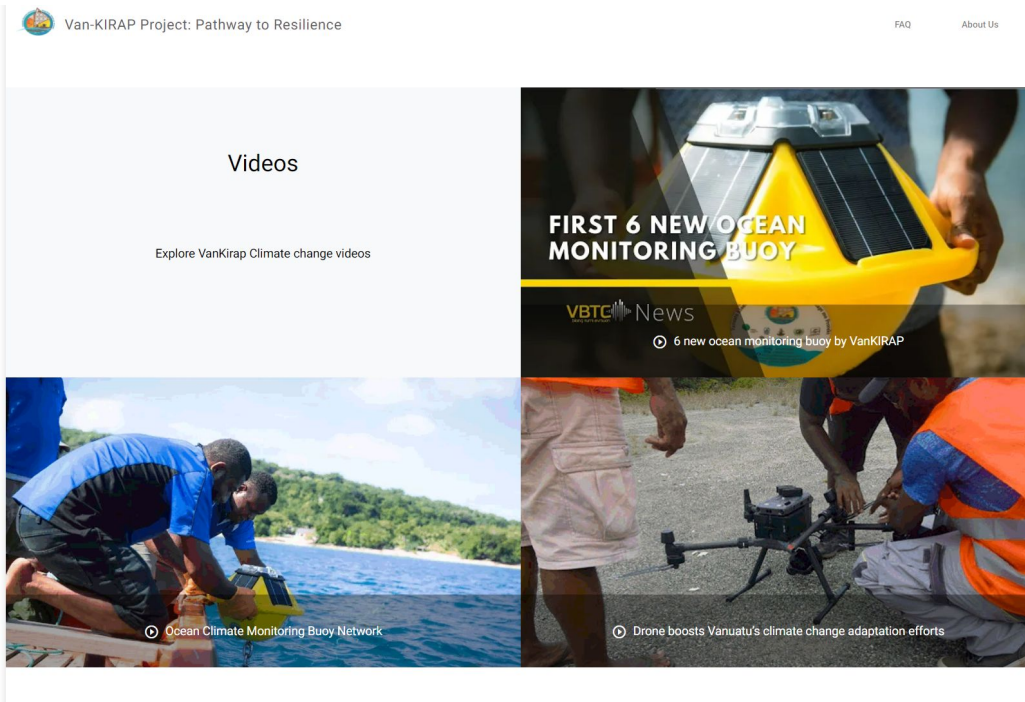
Van-KIRAP Project: Pathway to Resilience

FAQ

About Us

Videos

Explore VanKirap Climate change videos

FIRST 6 NEW OCEAN MONITORING BUOY

VBTC News

6 new ocean monitoring buoy by VanKIRAP

Ocean Climate Monitoring Buoy Network

Drone boosts Vanuatu's climate change adaptation efforts